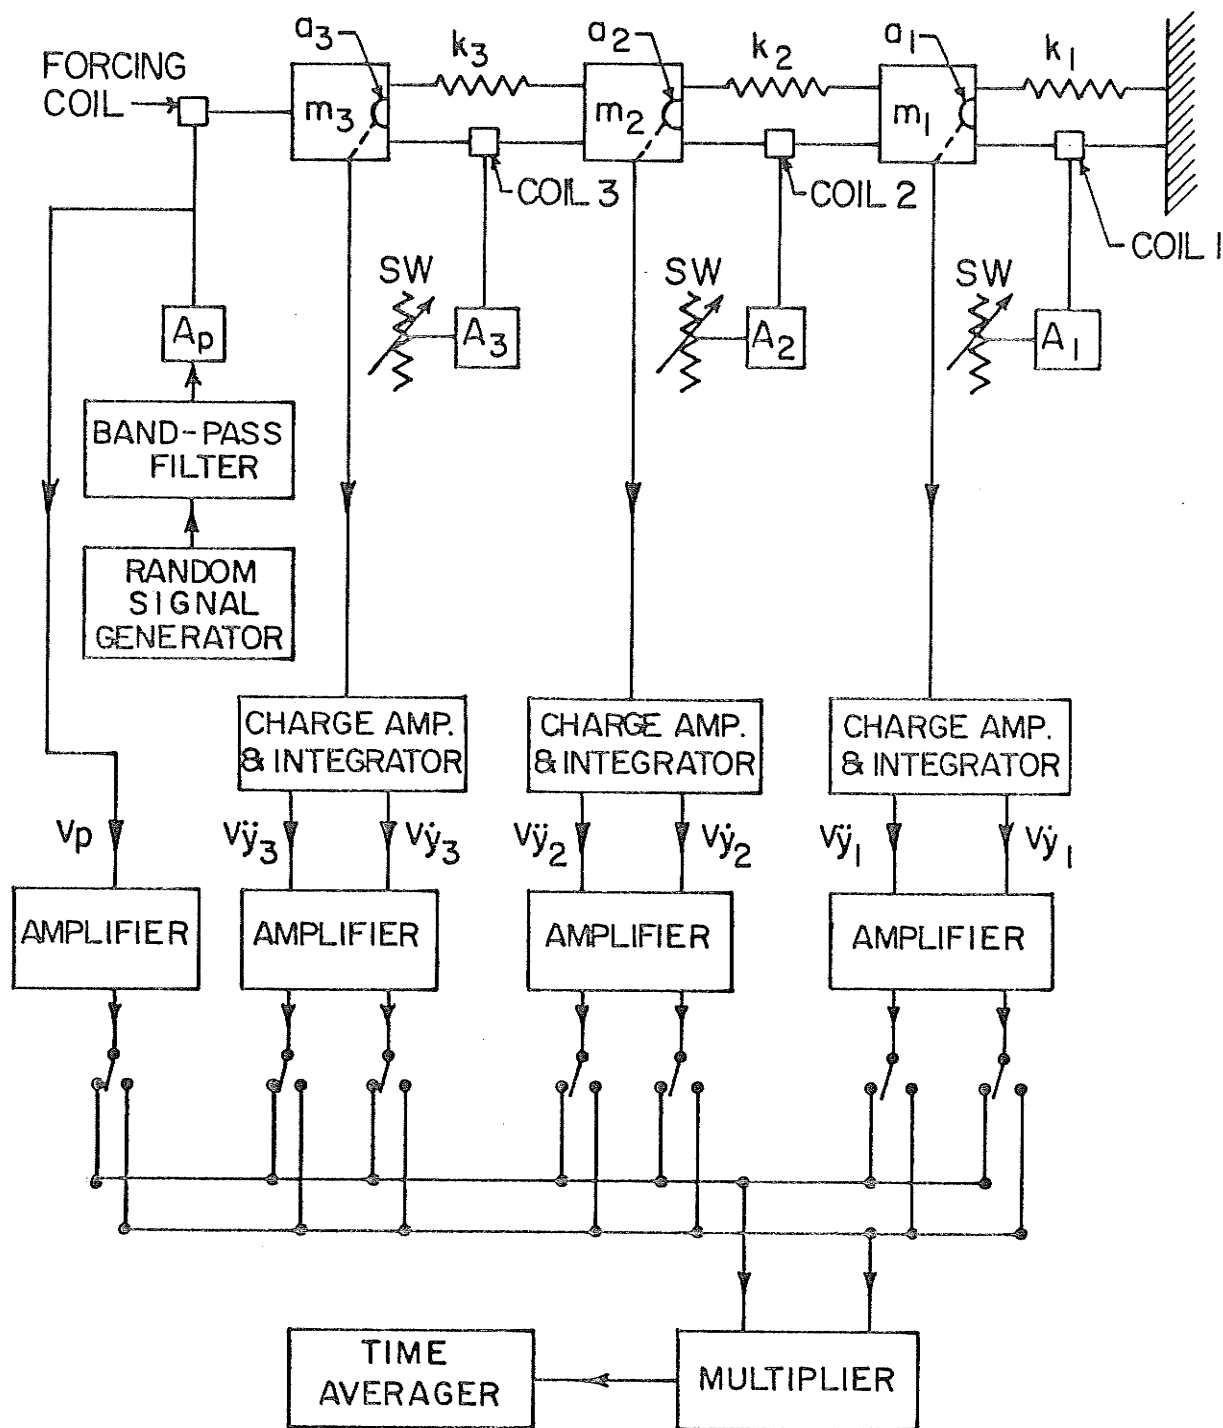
FORCING COIL

$a_3$

$k_3$

$a_2$

$k_2$

$a_1$

$k_1$

$m_3$

$m_2$

$m_1$

COIL 3

COIL 2

COIL 1

SW

SW

SW

$A_p$

$A_3$

$A_2$

$A_1$

BAND-PASS FILTER

RANDOM SIGNAL GENERATOR

CHARGE AMP. & INTEGRATOR

CHARGE AMP. & INTEGRATOR

CHARGE AMP. & INTEGRATOR

$V_p$

$V\ddot{y}_3$

$V\dot{y}_3$

$V\ddot{y}_2$

$V\dot{y}_2$

$V\ddot{y}_1$

$V\dot{y}_1$

AMPLIFIER

AMPLIFIER

AMPLIFIER

AMPLIFIER

TIME AVERAGER

MULTIPLIER